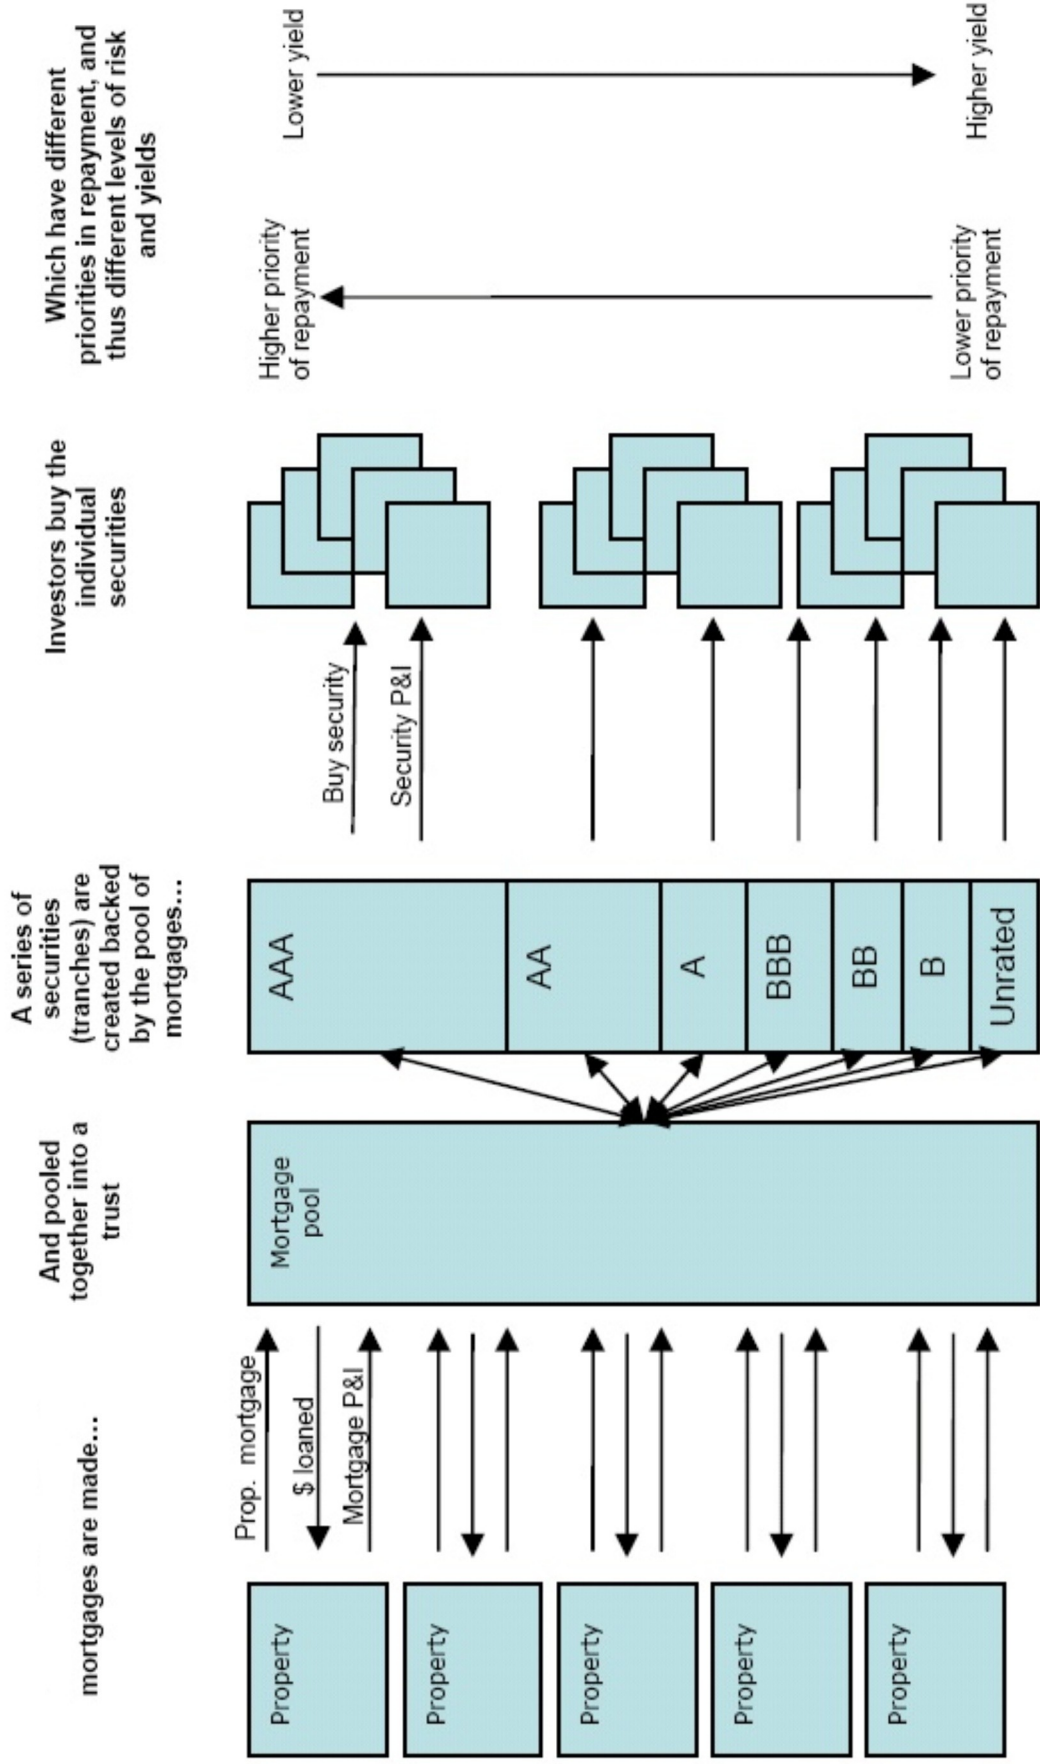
mortgages are made...

Property

Property

Property

Property

Property

Prop. mortgage

$ loaned

Mortgage P&I

And pooled together into a trust

Mortgage pool

A series of securities (tranches) are created backed by the pool of mortgages...

AAA

AA

A

BBB

BB

B

Unrated

Buy security

Security P&I

Investors buy the individual securities

Which have different priorities in repayment, and thus different levels of risk and yields

Higher priority of repayment

Lower priority of repayment

Lower yield

Higher yield